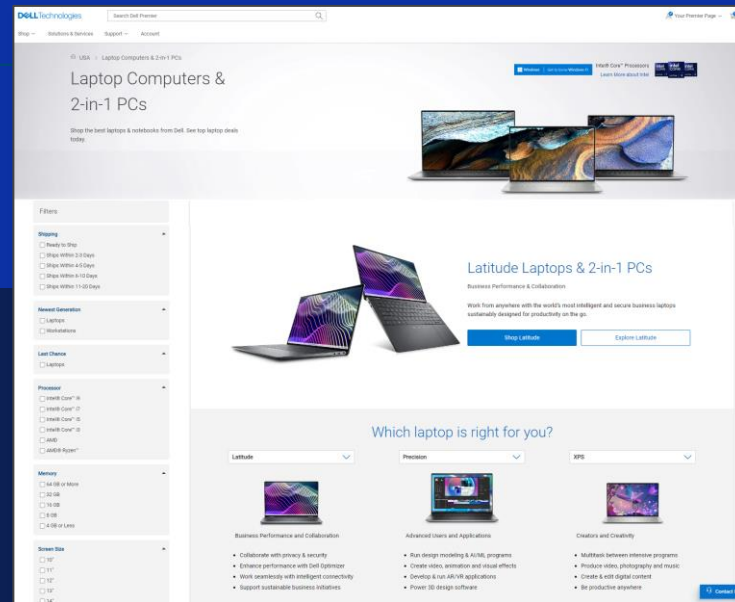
DELL Technologies

Search Dell Premier

Your Premier Page

Shop Solutions & Services Support Account

USA > Laptop Computers & 2-in-1 PCs

Laptop Computers & 2-in-1 PCs

Shop the best laptops & notebooks from Dell. See top laptop deals today.

Windows | Get to know Windows 11

Intel® Core™ Processors
Learn More about Intel

Filters

Shipping
Ready to Ship
Ships Within 2-3 Days
Ships Within 4-5 Days
Ships Within 6-10 Days
Ships Within 11-20 Days

Newest Generation
Laptops
Workstations

Last Chance
Laptops

Processor
Intel® Core™ i9
Intel® Core™ i7
Intel® Core™ i5
Intel® Core™ i3
AMD
AMD® Ryzen™

Memory
64 GB or More
32 GB
16 GB
8 GB
4 GB or Less

Screen Size
10"
11"
12"
13"
14"

Latitude Laptops & 2-in-1 PCs

Business Performance & Collaboration

Work from anywhere with the world's most intelligent and secure business laptops sustainably designed for productivity on the go.

Shop Latitude

Explore Latitude

Which laptop is right for you?

Latitude

Precision

XPS

Business Performance and Collaboration
• Collaborate with privacy & security
• Enhance performance with Dell Optimizer
• Work seamlessly with intelligent connectivity
• Support sustainable business initiatives

Advanced Users and Applications
• Run design modeling & AI/ML programs
• Create video, animation and visual effects
• Develop & run AR/VR applications
• Power 3D design software

Creators and Creativity
• Multitask between intensive programs
• Produce video, photography and music
• Create & edit digital content
• Be productive anywhere

Contact